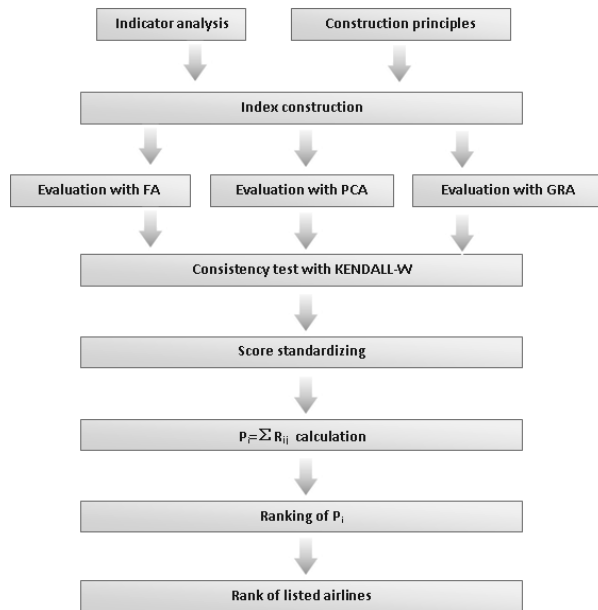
Indicator analysis

Construction principles

Index construction

Evaluation with FA

Evaluation with PCA

Evaluation with GRA

Consistency test with KENDALL-W

Score standardizing

$P_i = \sum R_{ij}$ calculation

Ranking of $P_i$

Rank of listed airlines